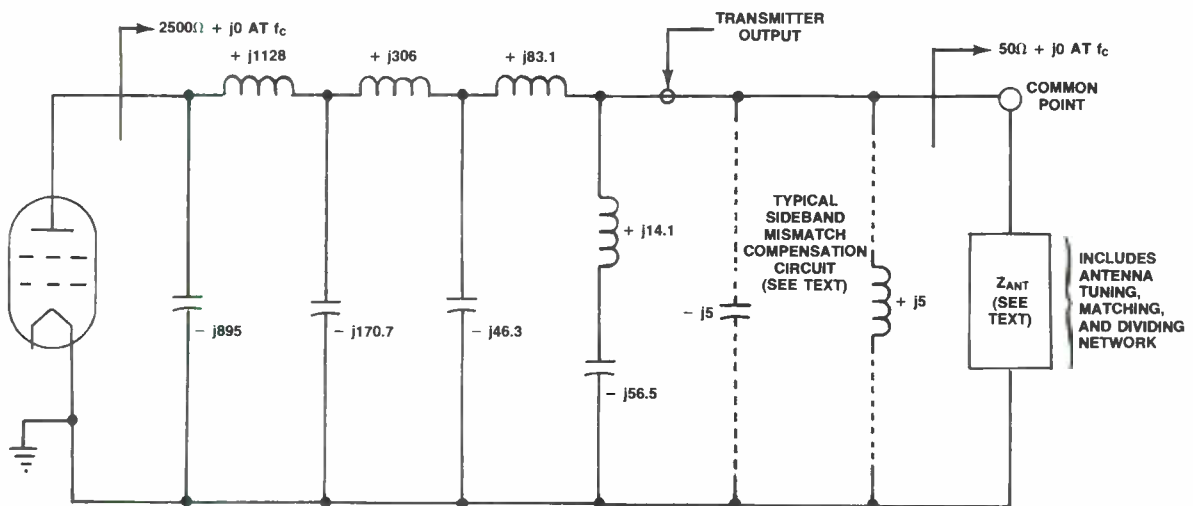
$2500\Omega$ + j0 AT $f_c$

+ j1128

+ j306

+ j83.1

TRANSMITTER OUTPUT

$50\Omega$ + j0 AT $f_c$

COMMON POINT

+ j14.1

TYPICAL SIDEBAND MISMATCH COMPENSATION CIRCUIT (SEE TEXT)

– j895

– j170.7

– j46.3

– j5

+ j5

$Z_{ANT}$ (SEE TEXT)

INCLUDES ANTENNA TUNING, MATCHING, AND DIVIDING NETWORK

– j56.5